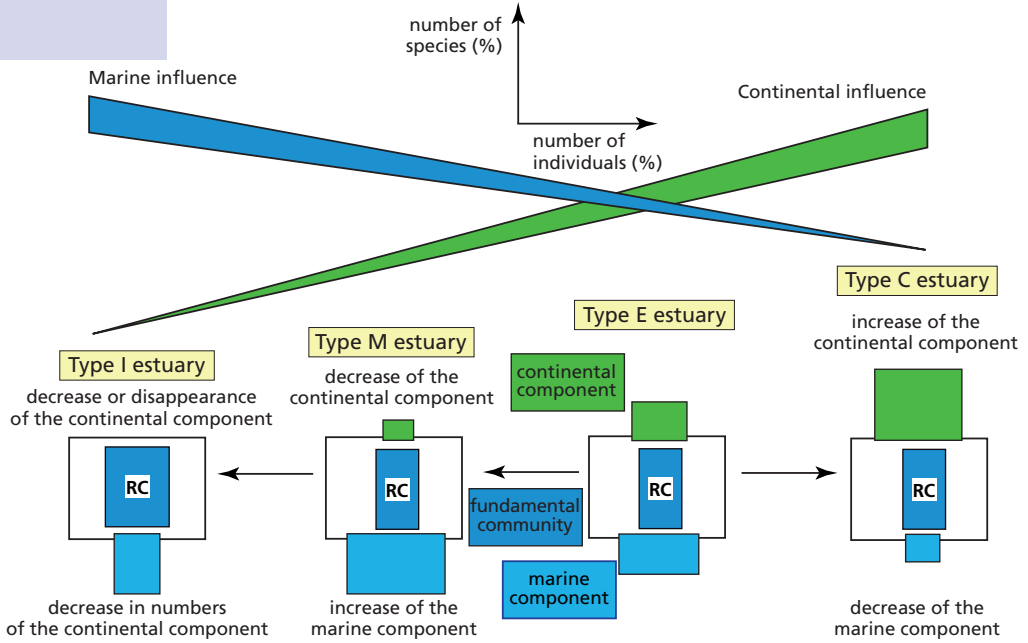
number of species (%)

number of individuals (%)

Marine influence

Continental influence

Type C estuary

increase of the continental component

Type E estuary

Type M estuary

Type I estuary

decrease or disappearance of the continental component

decrease of the continental component

continental component

RC

RC

RC

RC

fundamental community

marine component

decrease in numbers of the continental component

increase of the marine component

decrease of the marine component